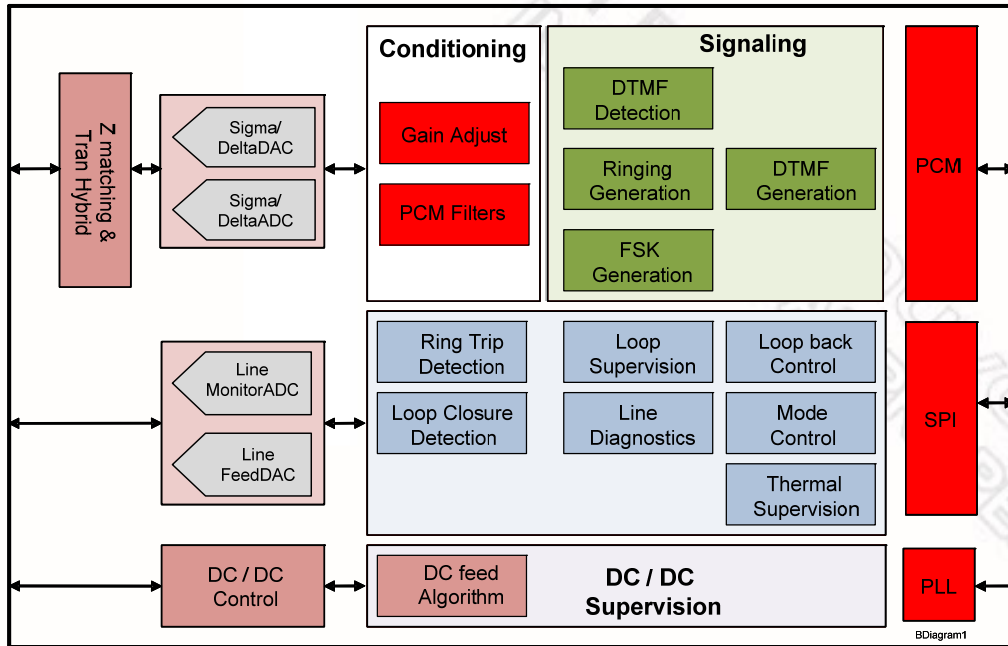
Z matching & Tran Hybrid

Sigma/ DeltaDAC

Sigma/ DeltaADC

Conditioning

Gain Adjust

PCM Filters

Signaling

DTMF Detection

Ringing Generation

DTMF Generation

FSK Generation

PCM

Line MonitorADC

Line FeedDAC

Ring Trip Detection

Loop Supervision

Loop back Control

Loop Closure Detection

Line Diagnostics

Mode Control

Thermal Supervision

SPI

DC / DC Control

DC feed Algorithm

DC / DC Supervision

PLL

BDiagram1